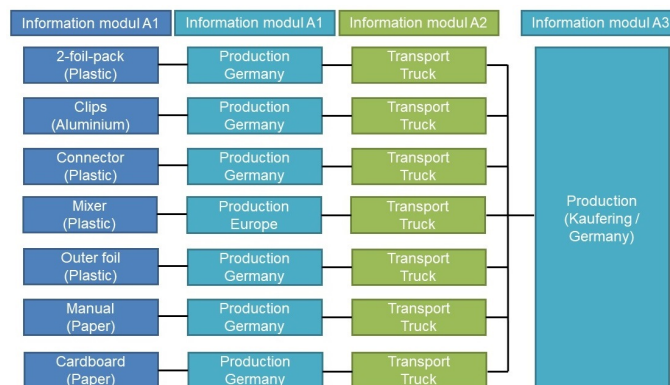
Information modul A1

Information modul A1

Information modul A2

Information modul A3

2-foil-pack (Plastic)

Production Germany

Transport Truck

Clips (Aluminium)

Production Germany

Transport Truck

Connector (Plastic)

Production Germany

Transport Truck

Mixer (Plastic)

Production Europe

Transport Truck

Outer foil (Plastic)

Production Germany

Transport Truck

Manual (Paper)

Production Germany

Transport Truck

Cardboard (Paper)

Production Germany

Transport Truck

Production (Kaufering / Germany)